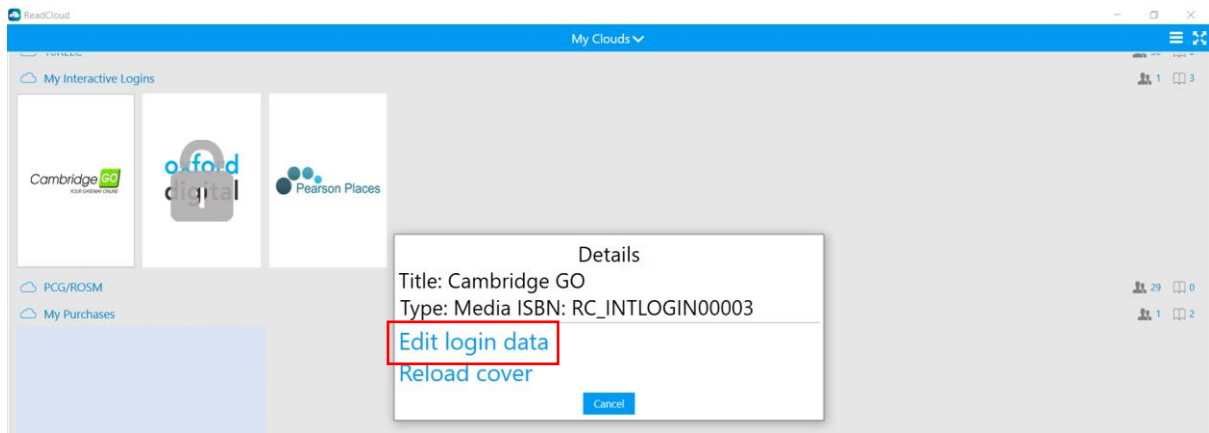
ReadCloud

My Clouds

My Interactive Logins

1 3

Cambridge GO
YOUR GATEWAY ONLINE

oxford digital

Pearson Places

Details
Title: Cambridge GO
Type: Media ISBN: RC_INTLOGIN00003

Edit login data
Reload cover

Cancel

PCG/ROSM

29 0

My Purchases

1 2